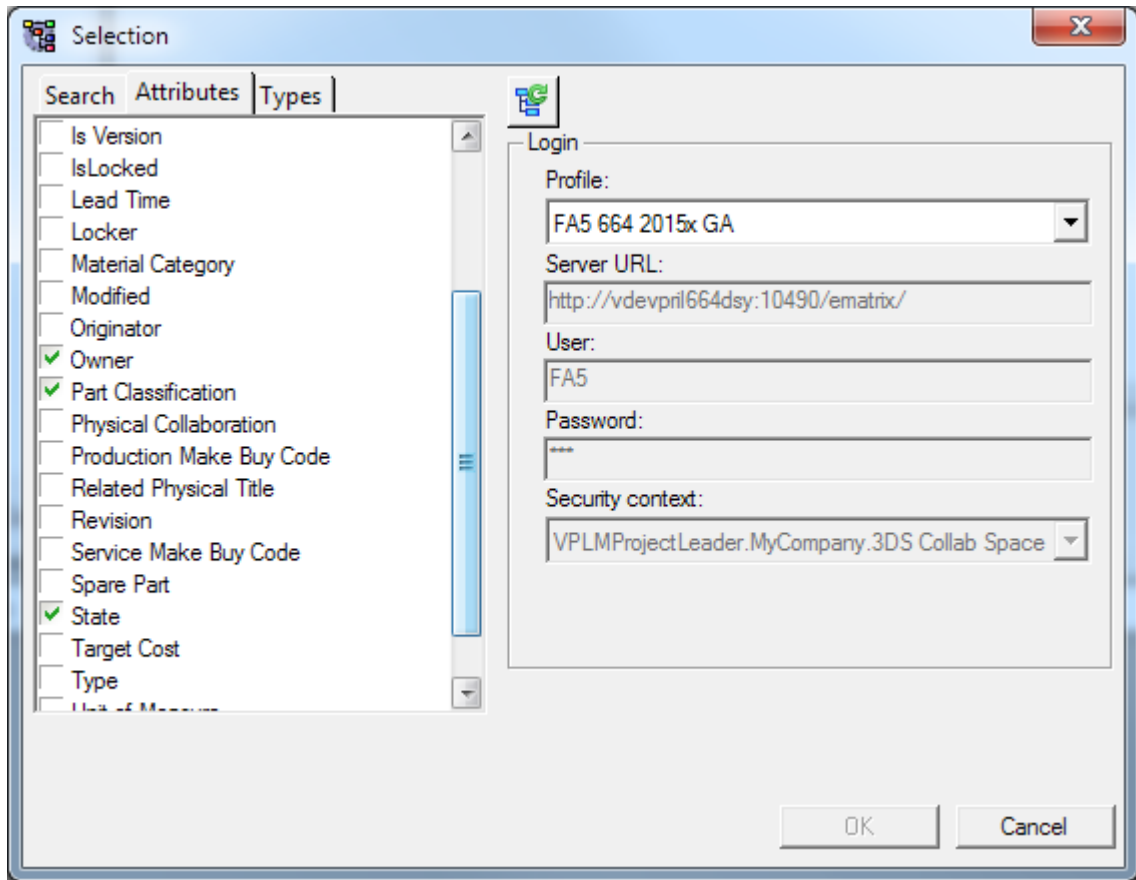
Selection

Search Attributes Types

Is Version
IsLocked
Lead Time
Locker
Material Category
Modified
Originator
Owner
Part Classification
Physical Collaboration
Production Make Buy Code
Related Physical Title
Revision
Service Make Buy Code
Spare Part
State
Target Cost
Type
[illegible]

Login
Profile:
FA5 664 2015x GA
Server URL:
http://vdevpril664dsy:10490/ematrix/
User:
FA5
Password:
***
Security context:
VPLMProjectLeader.MyCompany.3DS Collab Space

OK Cancel